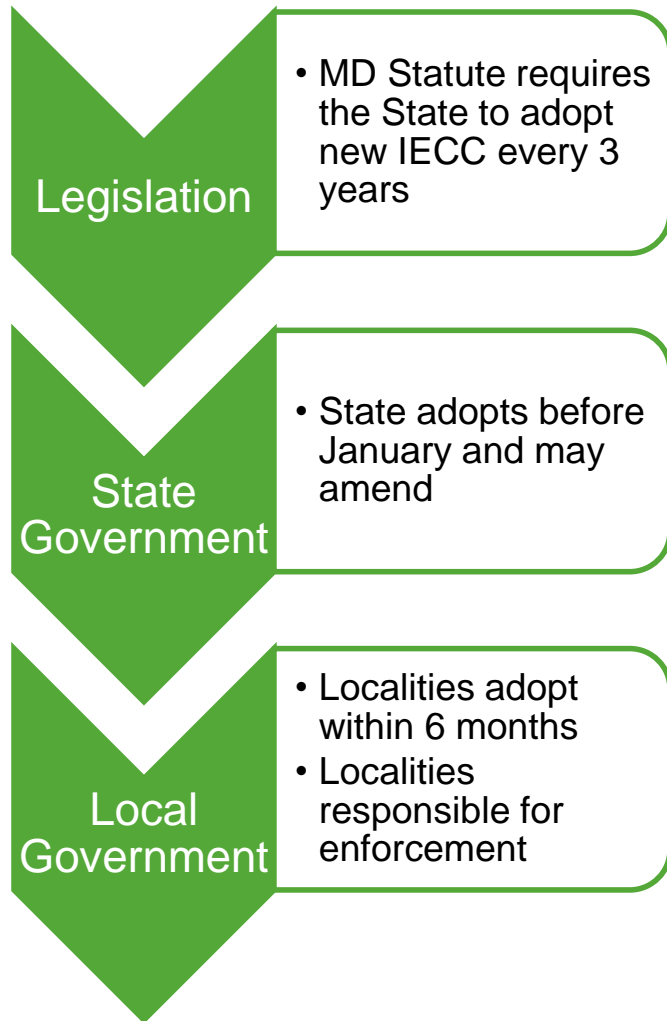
Legislation

• MD Statute requires the State to adopt new IECC every 3 years

State Government

• State adopts before January and may amend

Local Government

• Localities adopt within 6 months
• Localities responsible for enforcement